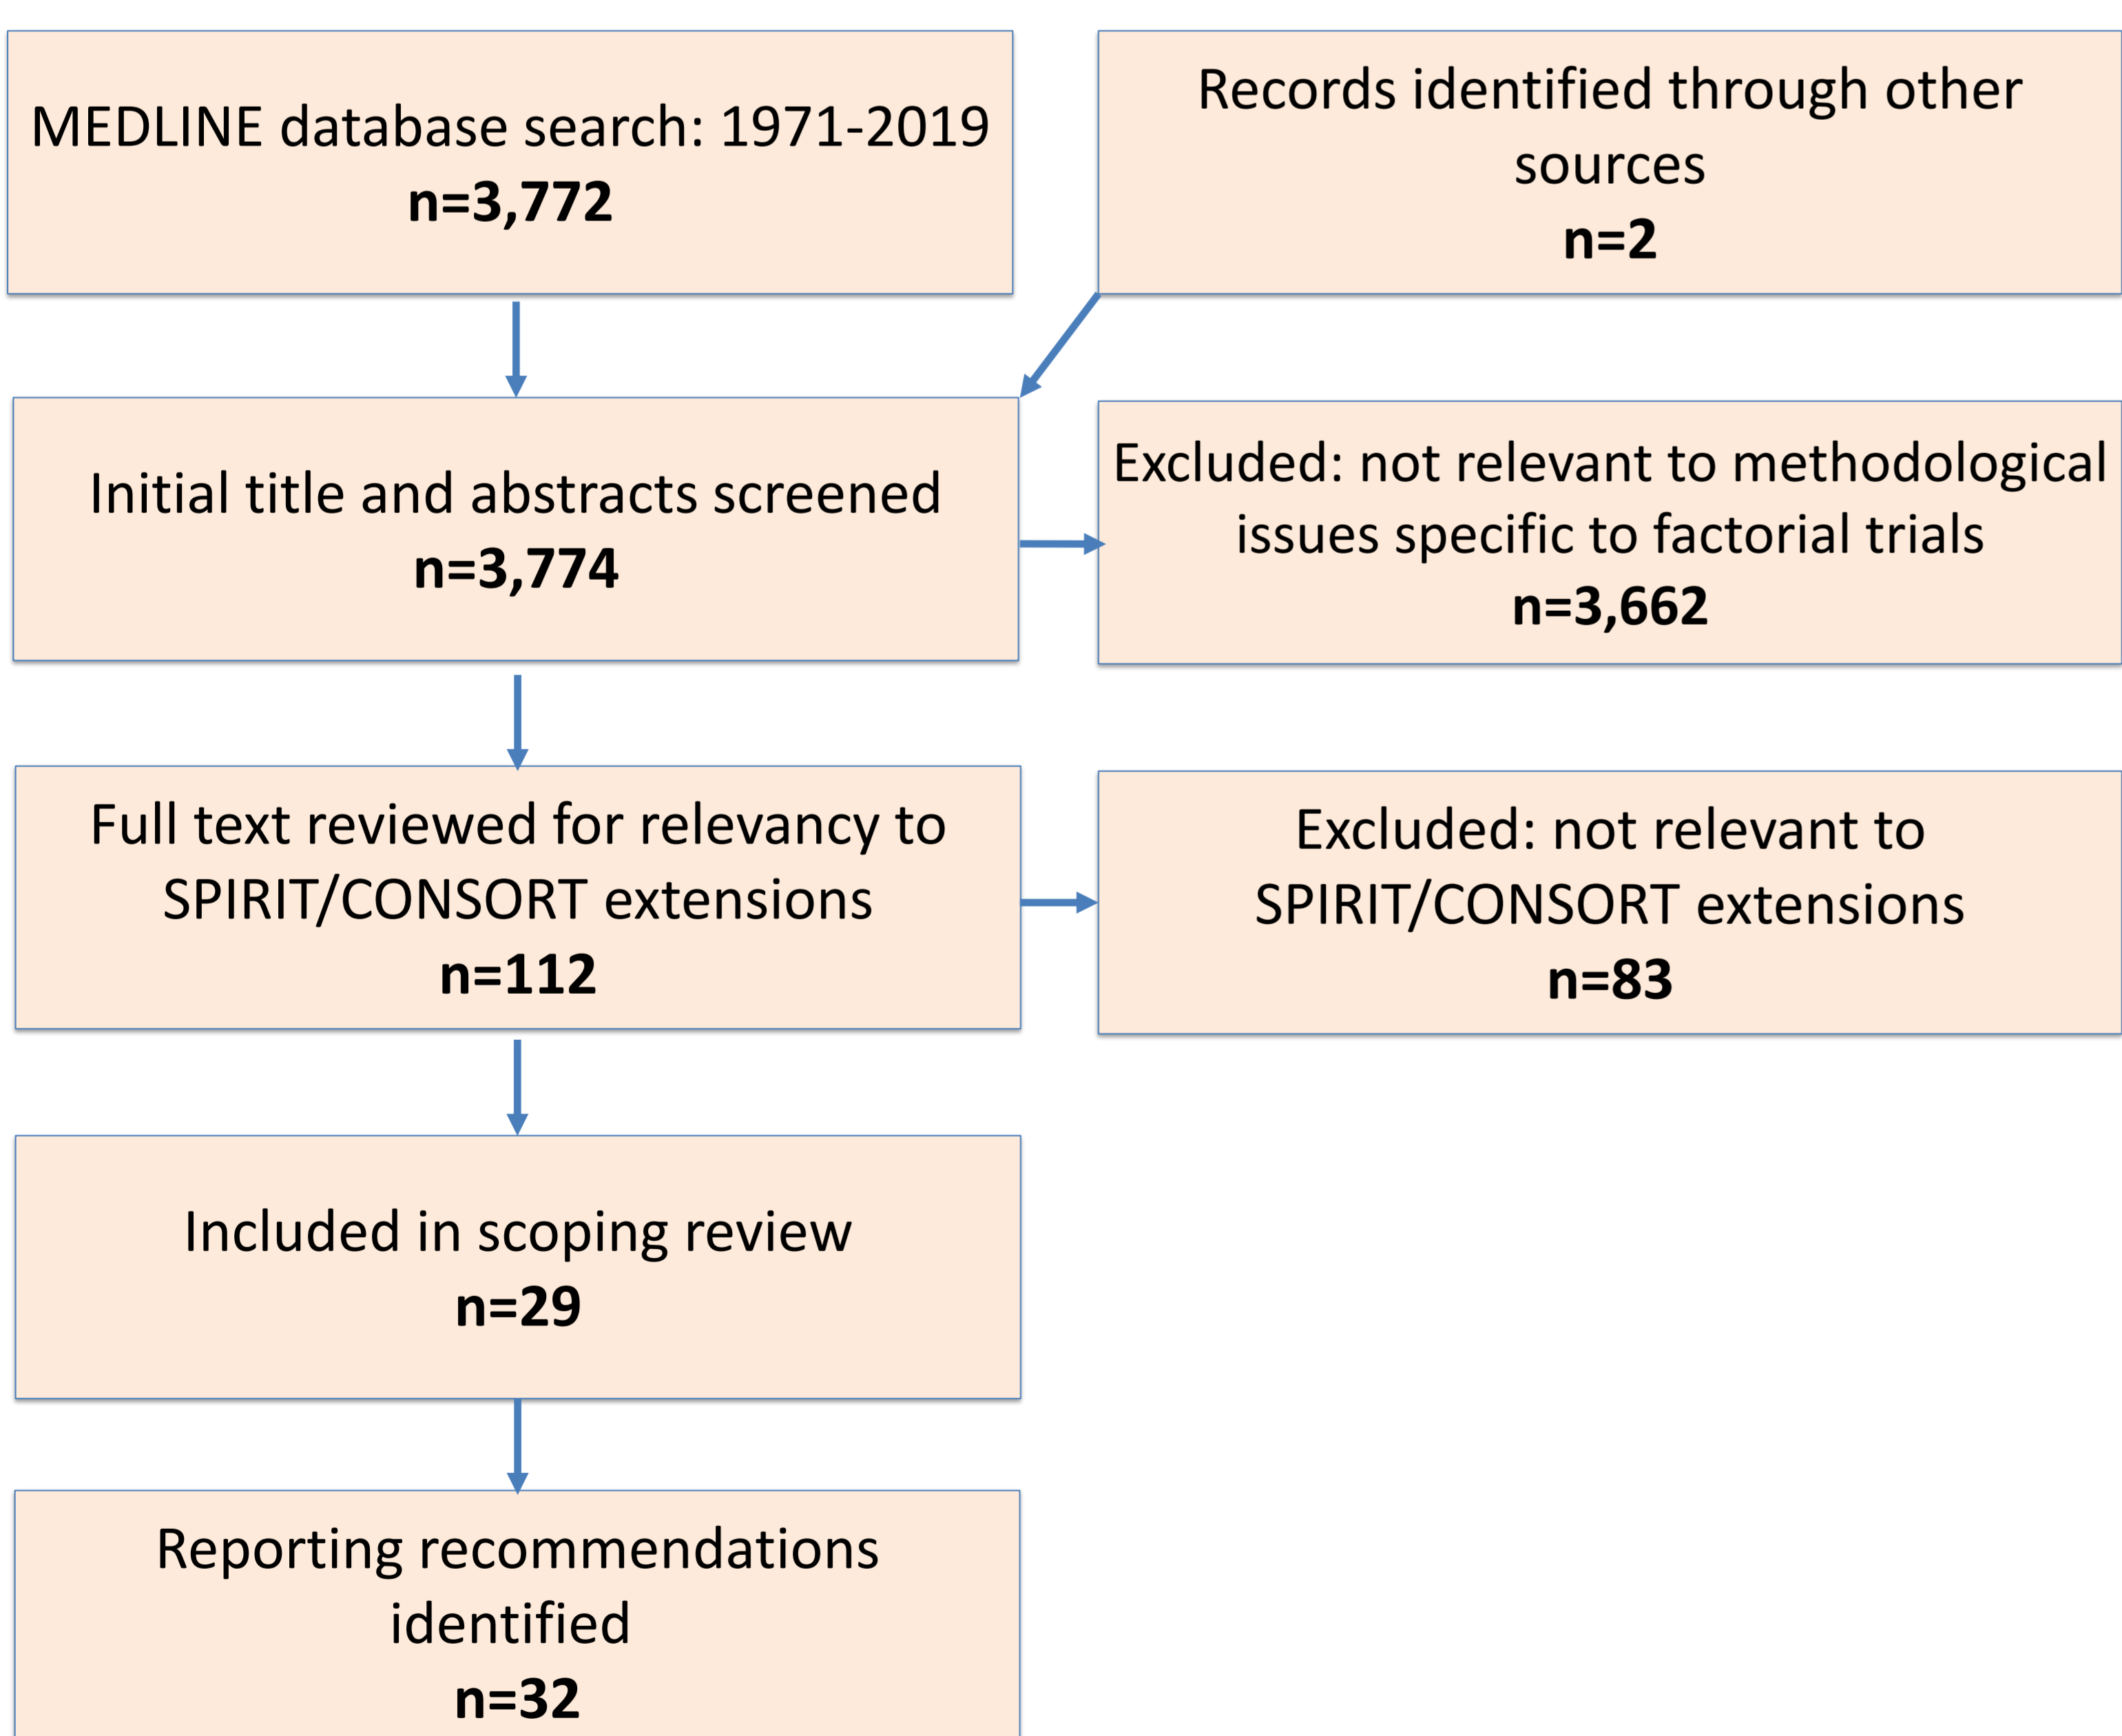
MEDLINE database search: 1971-2019
n=3,772

Records identified through other sources
n=2

Initial title and abstracts screened
n=3,774

Excluded: not relevant to methodological issues specific to factorial trials
n=3,662

Full text reviewed for relevancy to SPIRIT/CONSORT extensions
n=112

Excluded: not relevant to SPIRIT/CONSORT extensions
n=83

Included in scoping review
n=29

Reporting recommendations identified
n=32